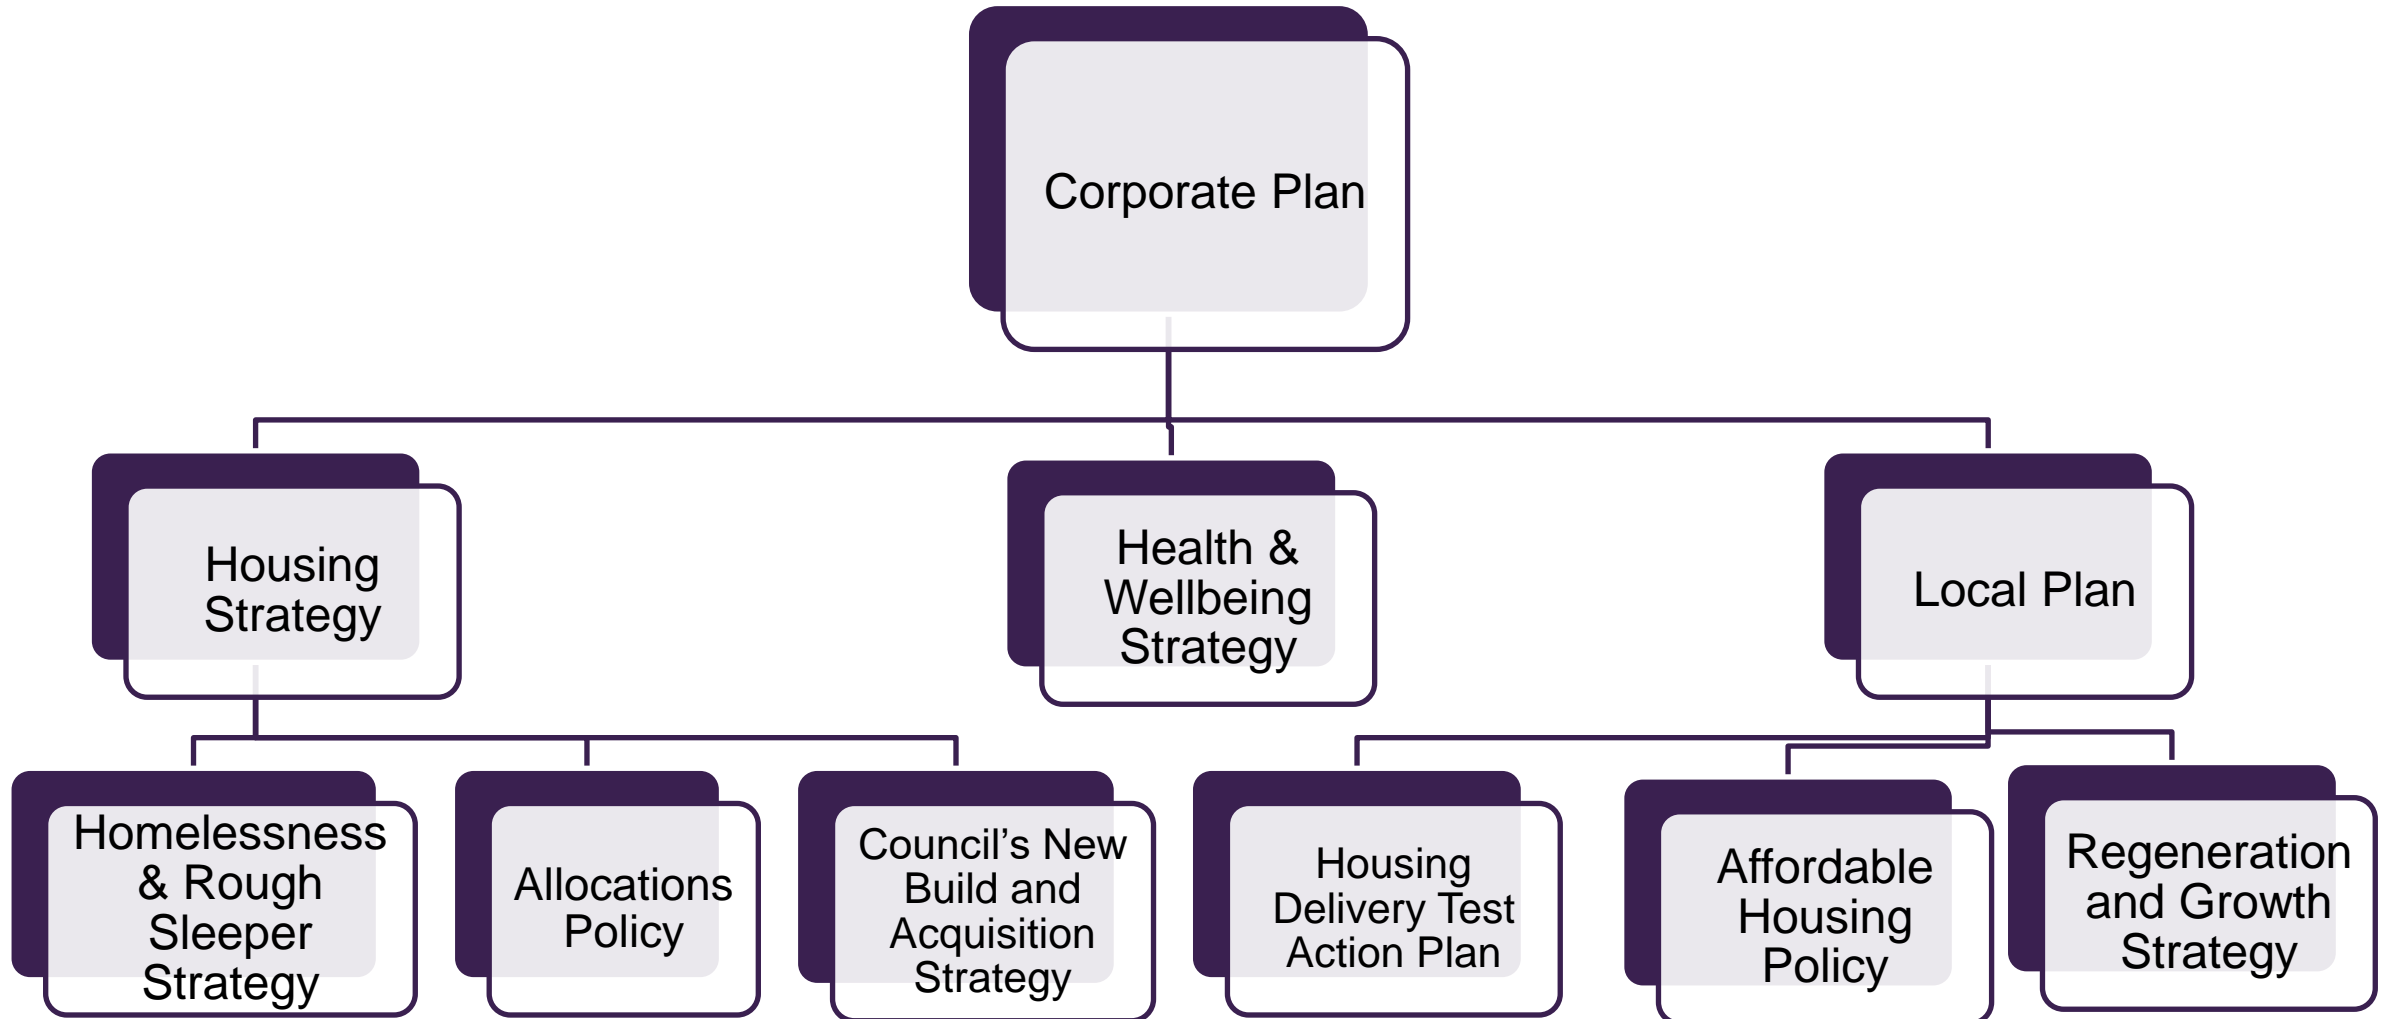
Corporate Plan

Housing Strategy

Health & Wellbeing Strategy

Local Plan

Homelessness & Rough Sleeper Strategy

Allocations Policy

Council's New Build and Acquisition Strategy

Housing Delivery Test Action Plan

Affordable Housing Policy

Regeneration and Growth Strategy